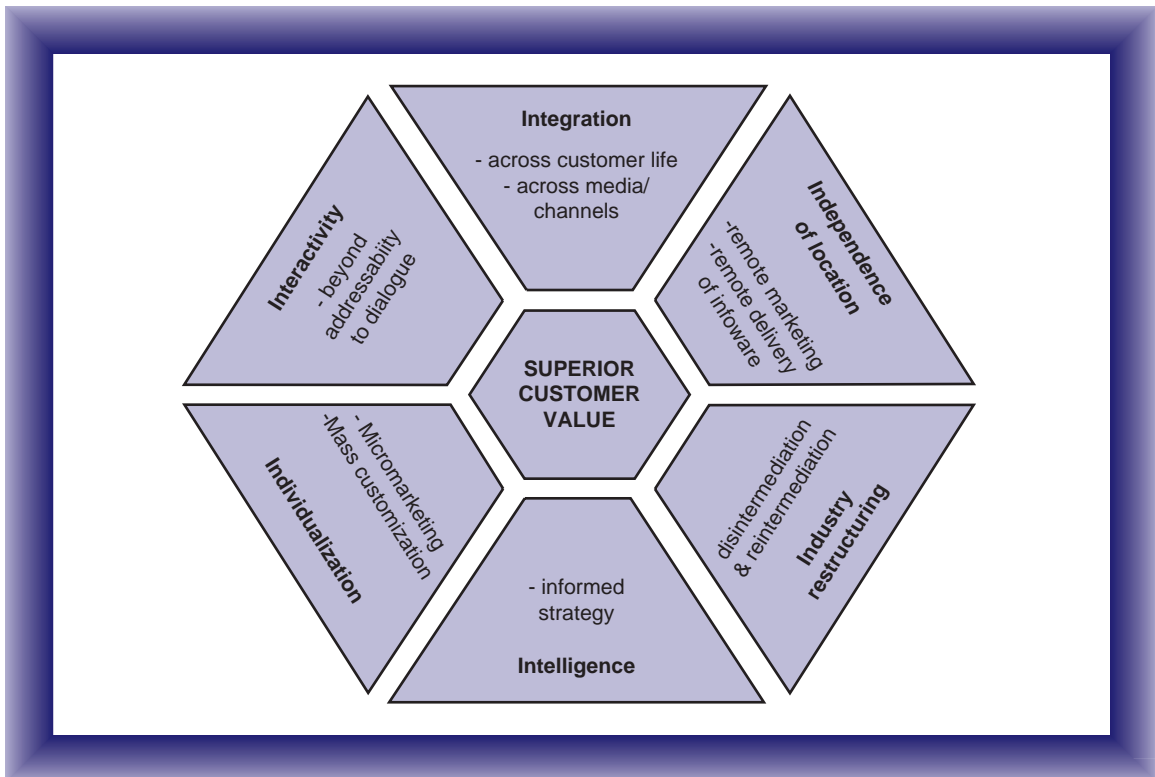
Integration

- across customer life
- across media/ channels

Independence of location

-remote marketing
-remote delivery of infoware

Industry restructuring

disintermediation & reintermediation

- informed strategy

Intelligence

Individualization

- Micromarketing
-Mass customization

Interactivity

- beyond addressabiity to dialogue

SUPERIOR CUSTOMER VALUE